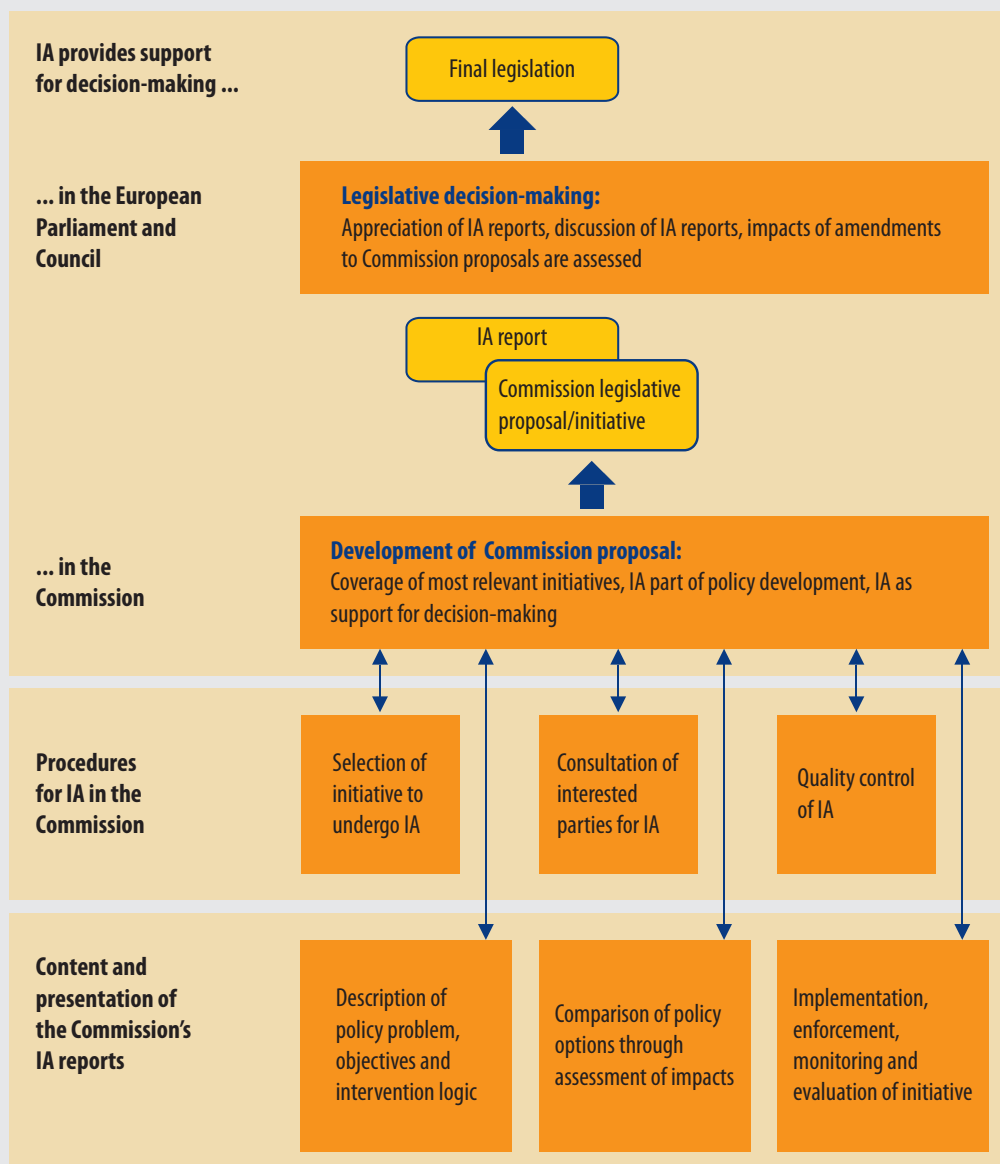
IA provides support for decision-making ...

Final legislation

... in the European Parliament and Council

Legislative decision-making:
Appreciation of IA reports, discussion of IA reports, impacts of amendments to Commission proposals are assessed

IA report

Commission legislative proposal/initiative

... in the Commission

Development of Commission proposal:
Coverage of most relevant initiatives, IA part of policy development, IA as support for decision-making

Procedures for IA in the Commission

Selection of initiative to undergo IA

Consultation of interested parties for IA

Quality control of IA

Content and presentation of the Commission's IA reports

Description of policy problem, objectives and intervention logic

Comparison of policy options through assessment of impacts

Implementation, enforcement, monitoring and evaluation of initiative